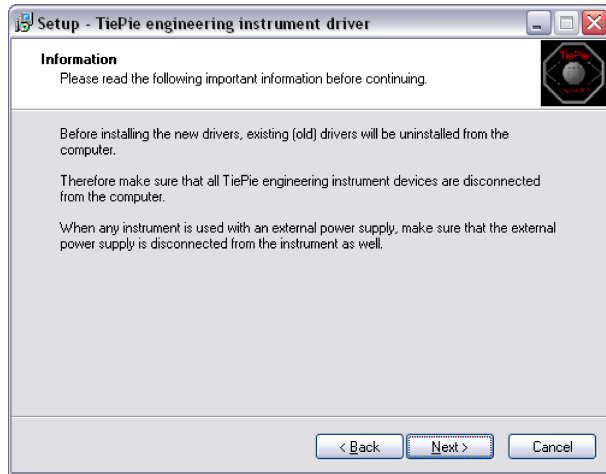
Setup - TiePie engineering instrument driver

Information

Please read the following important information before continuing.

TiePie

Before installing the new drivers, existing (old) drivers will be uninstalled from the computer.

Therefore make sure that all TiePie engineering instrument devices are disconnected from the computer.

When any instrument is used with an external power supply, make sure that the external power supply is disconnected from the instrument as well.

< Back

Next >

Cancel